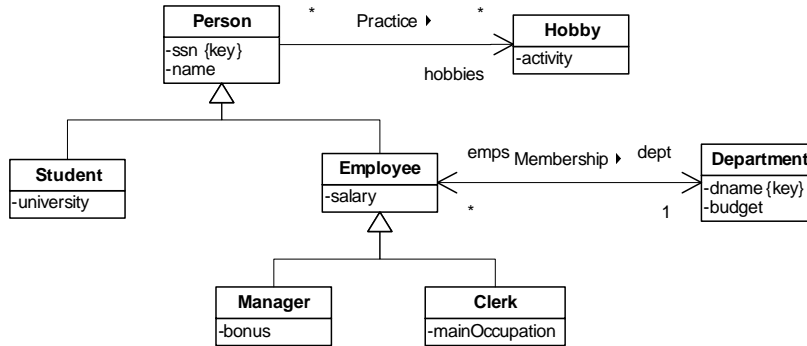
Person
-ssn {key}
-name

*
Practice ▸
*

Hobby
-activity

hobbies

Student
-university

Employee
-salary

emps
Membership ▸
dept

*
1

Department
-dname {key}
-budget

Manager
-bonus

Clerk
-mainOccupation